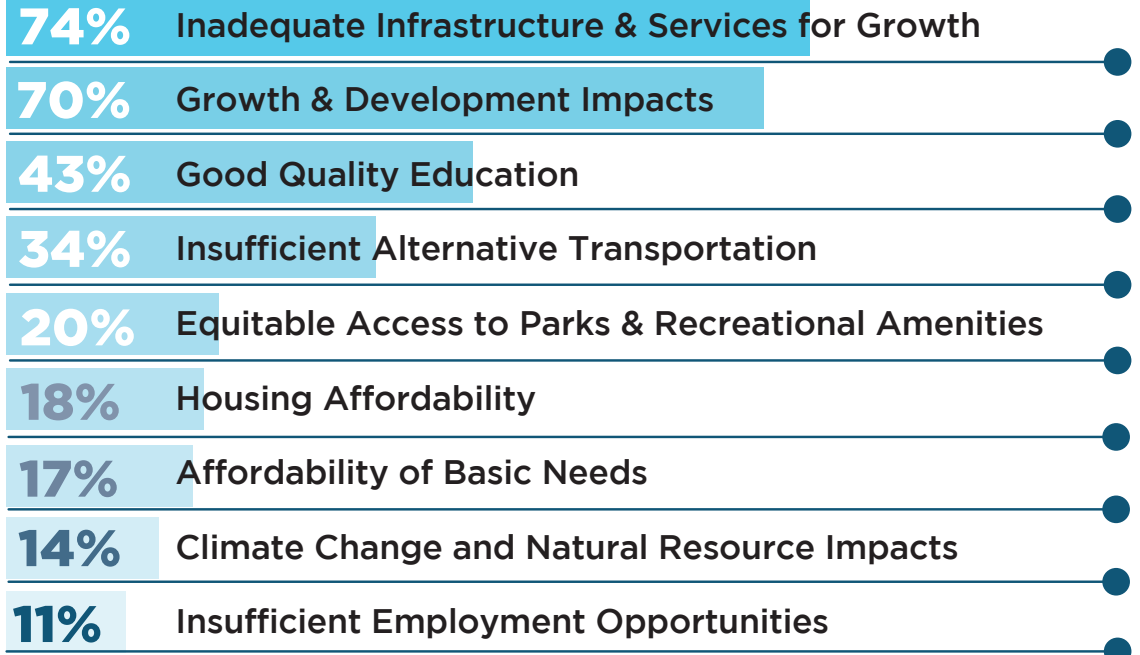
74% Inadequate Infrastructure & Services for Growth

70% Growth & Development Impacts

43% Good Quality Education

34% Insufficient Alternative Transportation

20% Equitable Access to Parks & Recreational Amenities

18% Housing Affordability

17% Affordability of Basic Needs

14% Climate Change and Natural Resource Impacts

11% Insufficient Employment Opportunities